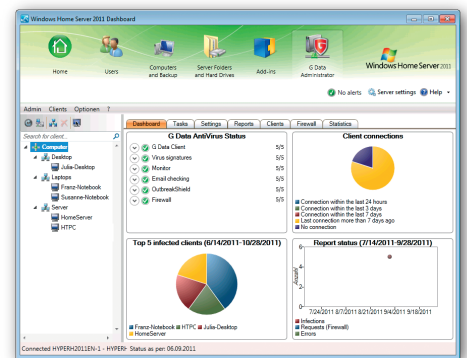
Windows Home Server 2011 Dashboard

Home
Users
Computers and Backup
Server Folders and Hard Drives
Add-ins
G Data Administrator

Windows Home Server 2011

No alerts
Server settings
Help

Admin Clients Optionen ?

Search for client...

Computer
Desktop
Julia-Desktop
Laptops
Franz-Notebook
Susanne-Notebook
Server
HomeServer
HTPC

Dashboard Tasks Settings Reports Clients Firewall Statistics

G Data AntiVirus Status

| | |
|---|---|
| G Data Client | 5/5 |
| Virus signatures | 5/5 |
| Monitor | 5/5 |
| Email checking | 5/5 |
| OutbreakShield | 5/5 |
| Firewall | 5/5 |

Client connections

Connection within the last 24 hours
Connection within the last 3 days
Connection within the last 7 days
Last connection more than 7 days ago
No connection

Top 5 infected clients (6/14/2011-10/28/2011)

Franz-Notebook HTPC Julia-Desktop
HomeServer

Report status (7/14/2011-9/28/2011)

6
4
2
0
Anzahl
7/24/2011 8/7/2011 8/21/2011 9/4/2011 9/18/2011

Infections
Requests (Firewall)
Errors

Connected HYPERH2011EN-1 - HYPERH Status as per: 06.09.2011